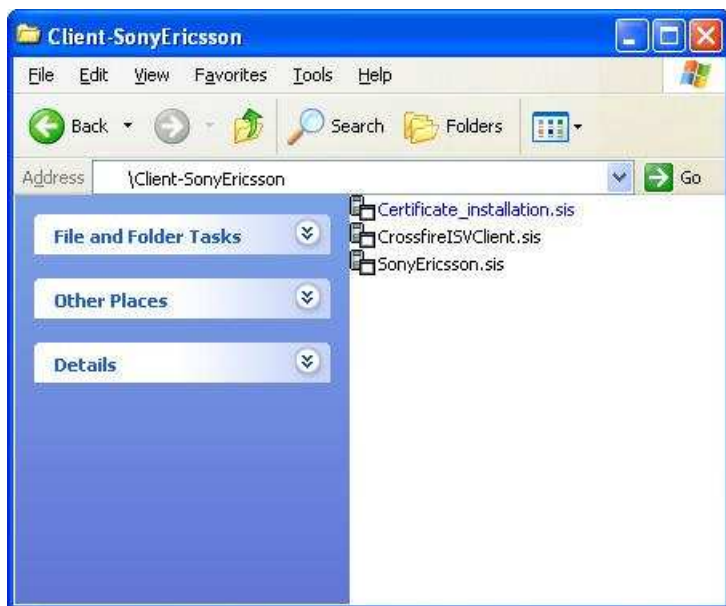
Client-SonyEricsson

File Edit View Favorites Tools Help

Back Search Folders

Address \Client-SonyEricsson Go

File and Folder Tasks

Other Places

Details

Certificate_installation.sis
CrossfireISVClient.sis
SonyEricsson.sis